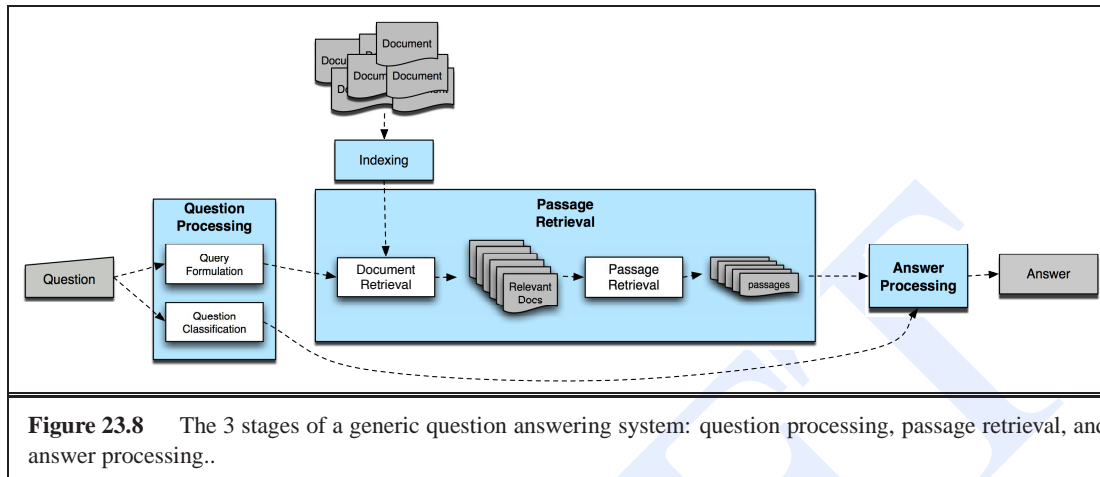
Document
Docu
Docum
Document
D
Indexing
Question Processing
Query Formulation
Question Classification
Question
Passage Retrieval
Document Retrieval
Relevant Docs
Passage Retrieval
passages
Answer Processing
Answer

**Figure 23.8** The 3 stages of a generic question answering system: question processing, passage retrieval, and answer processing..